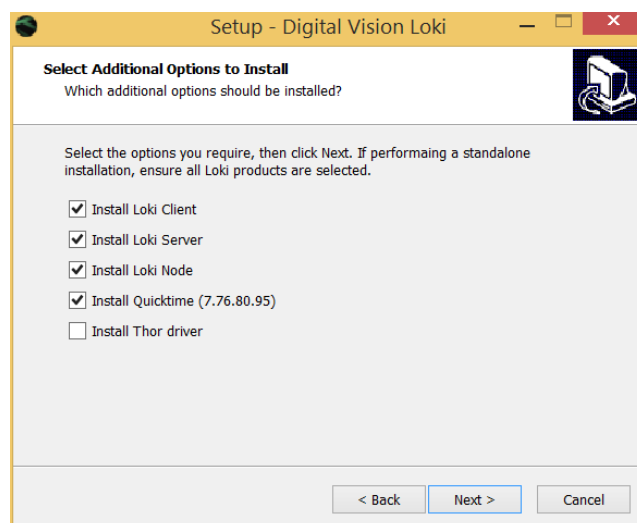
Setup - Digital Vision Loki

Select Additional Options to Install
Which additional options should be installed?

Select the options you require, then click Next. If performaing a standalone installation, ensure all Loki products are selected.

Install Loki Client
Install Loki Server
Install Loki Node
Install Quicktime (7.76.80.95)
Install Thor driver

< Back
Next >
Cancel